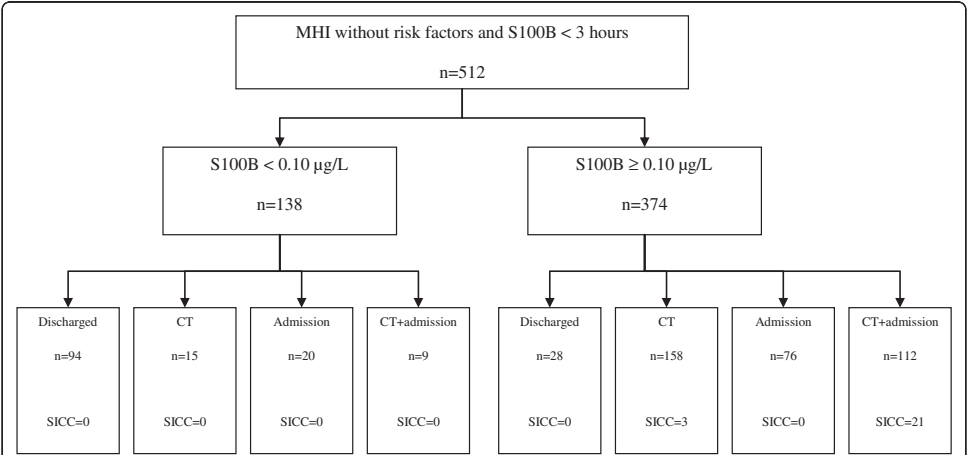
MHI without risk factors and S100B < 3 hours

n=512

S100B < 0.10 μg/L

n=138

S100B ≥ 0.10 μg/L

n=374

Discharged

n=94

SICC=0

CT

n=15

SICC=0

Admission

n=20

SICC=0

CT+admission

n=9

SICC=0

Discharged

n=28

SICC=0

CT

n=158

SICC=3

Admission

n=76

SICC=0

CT+admission

n=112

SICC=21